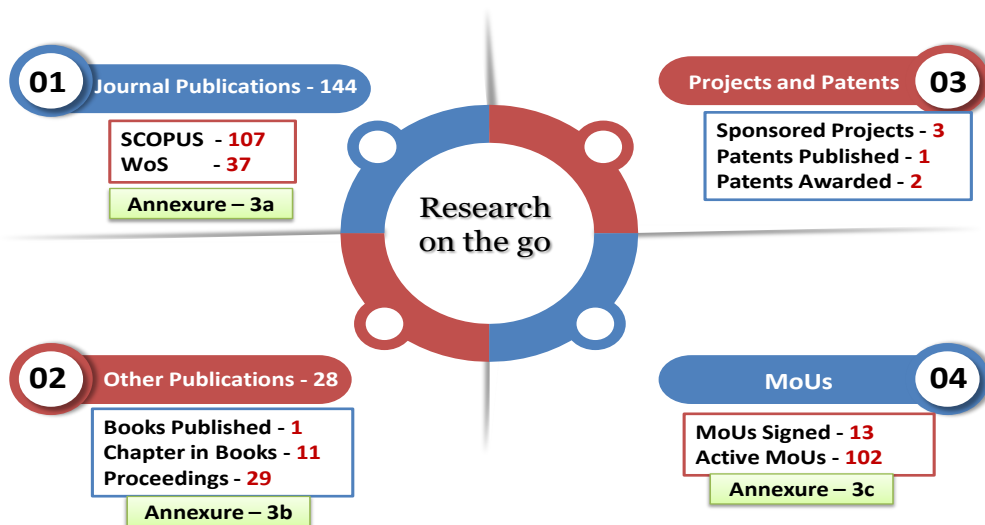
01 Journal Publications - 144

SCOPUS - 107
WoS - 37

Annexure – 3a

Research on the go

Projects and Patents 03

Sponsored Projects - 3
Patents Published - 1
Patents Awarded - 2

02 Other Publications - 28

Books Published - 1
Chapter in Books - 11
Proceedings - 29

Annexure – 3b

MoUs 04

MoUs Signed - 13
Active MoUs - 102

Annexure – 3c